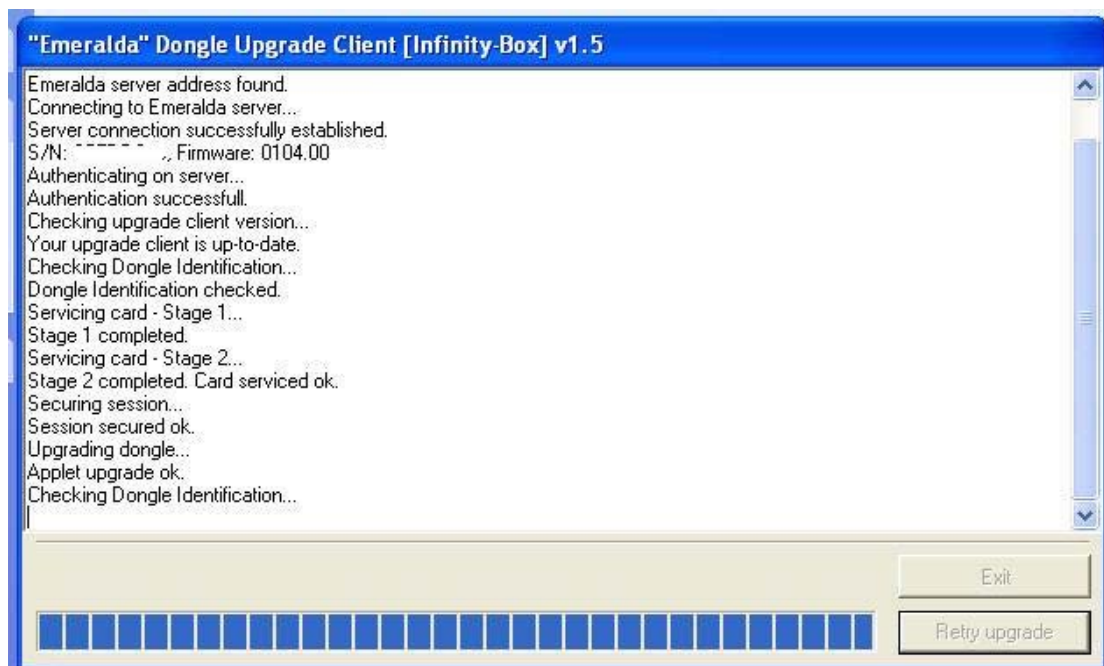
"Emeralda" Dongle Upgrade Client [Infinity-Box] v1.5

Emeralda server address found.
Connecting to Emeralda server...
Server connection successfully established.
S/N: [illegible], Firmware: 0104.00
Authenticating on server...
Authentication successfull.
Checking upgrade client version...
Your upgrade client is up-to-date.
Checking Dongle Identification...
Dongle Identification checked.
Servicing card - Stage 1...
Stage 1 completed.
Servicing card - Stage 2...
Stage 2 completed. Card serviced ok.
Securing session...
Session secured ok.
Upgrading dongle...
Applet upgrade ok.
Checking Dongle Identification...

Exit
Retry upgrade